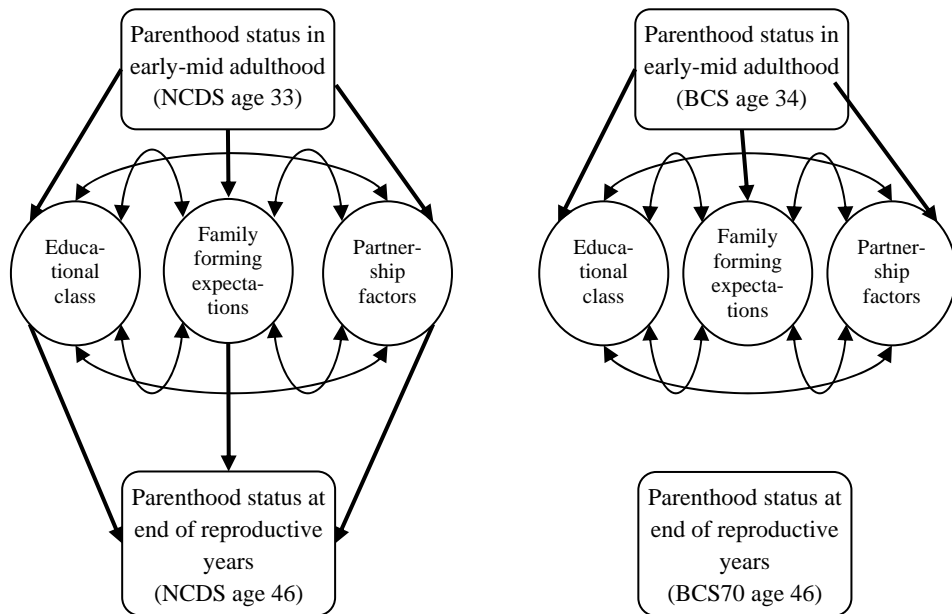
Parenthood status in early-mid adulthood (NCDS age 33)

Educational class

Family forming expectations

Partnership factors

Parenthood status at end of reproductive years (NCDS age 46)

Parenthood status in early-mid adulthood (BCS age 34)

Educational class

Family forming expectations

Partnership factors

Parenthood status at end of reproductive years (BCS70 age 46)